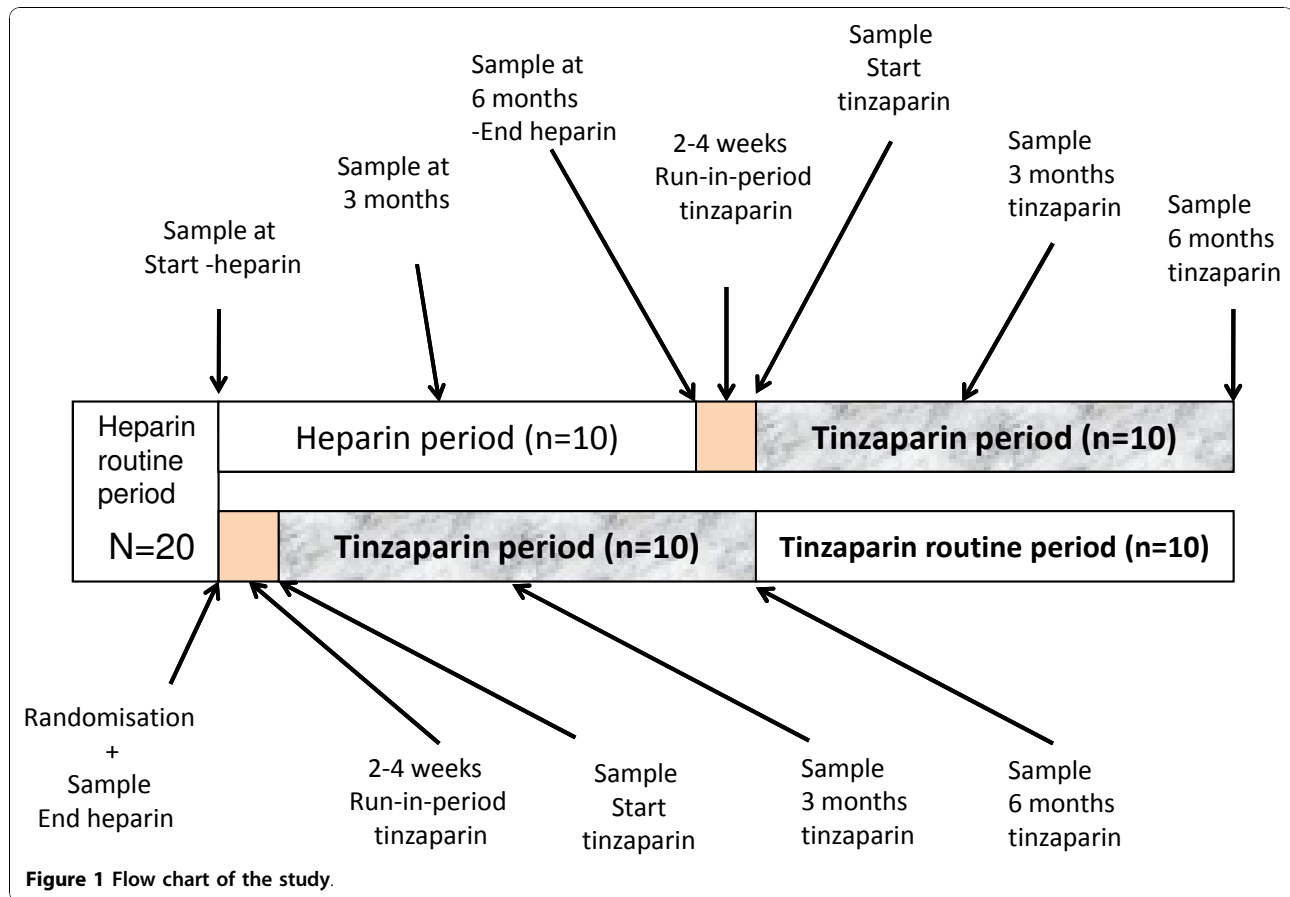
Sample at Start -heparin

Sample at 3 months

Sample at 6 months -End heparin

2-4 weeks Run-in-period tinzaparin

Sample Start tinzaparin

Sample 3 months tinzaparin

Sample 6 months tinzaparin

Heparin routine period

N=20

Heparin period (n=10)

Tinzaparin period (n=10)

Tinzaparin period (n=10)

Tinzaparin routine period (n=10)

Randomisation + Sample End heparin

2-4 weeks Run-in-period tinzaparin

Sample Start tinzaparin

Sample 3 months tinzaparin

Sample 6 months tinzaparin

Figure 1 Flow chart of the study.